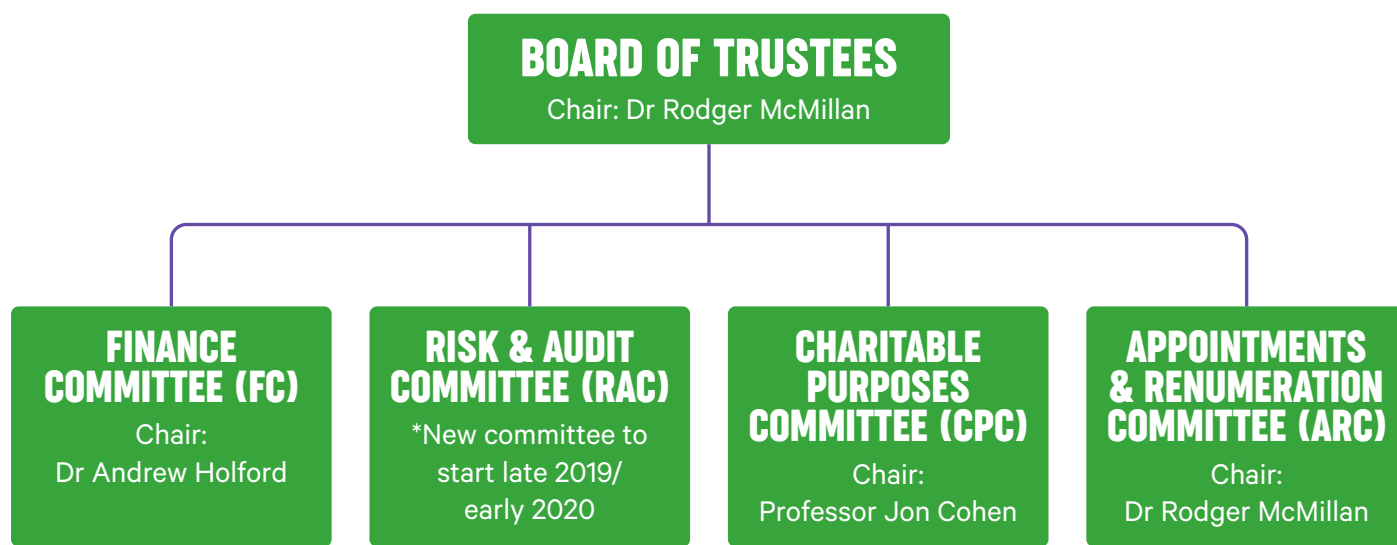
BOARD OF TRUSTEES
Chair: Dr Rodger McMillan

FINANCE COMMITTEE (FC)
Chair:
Dr Andrew Holford

RISK & AUDIT COMMITTEE (RAC)
*New committee to start late 2019/ early 2020

CHARITABLE PURPOSES COMMITTEE (CPC)
Chair:
Professor Jon Cohen

APPOINTMENTS & RENUMERATION COMMITTEE (ARC)
Chair:
Dr Rodger McMillan